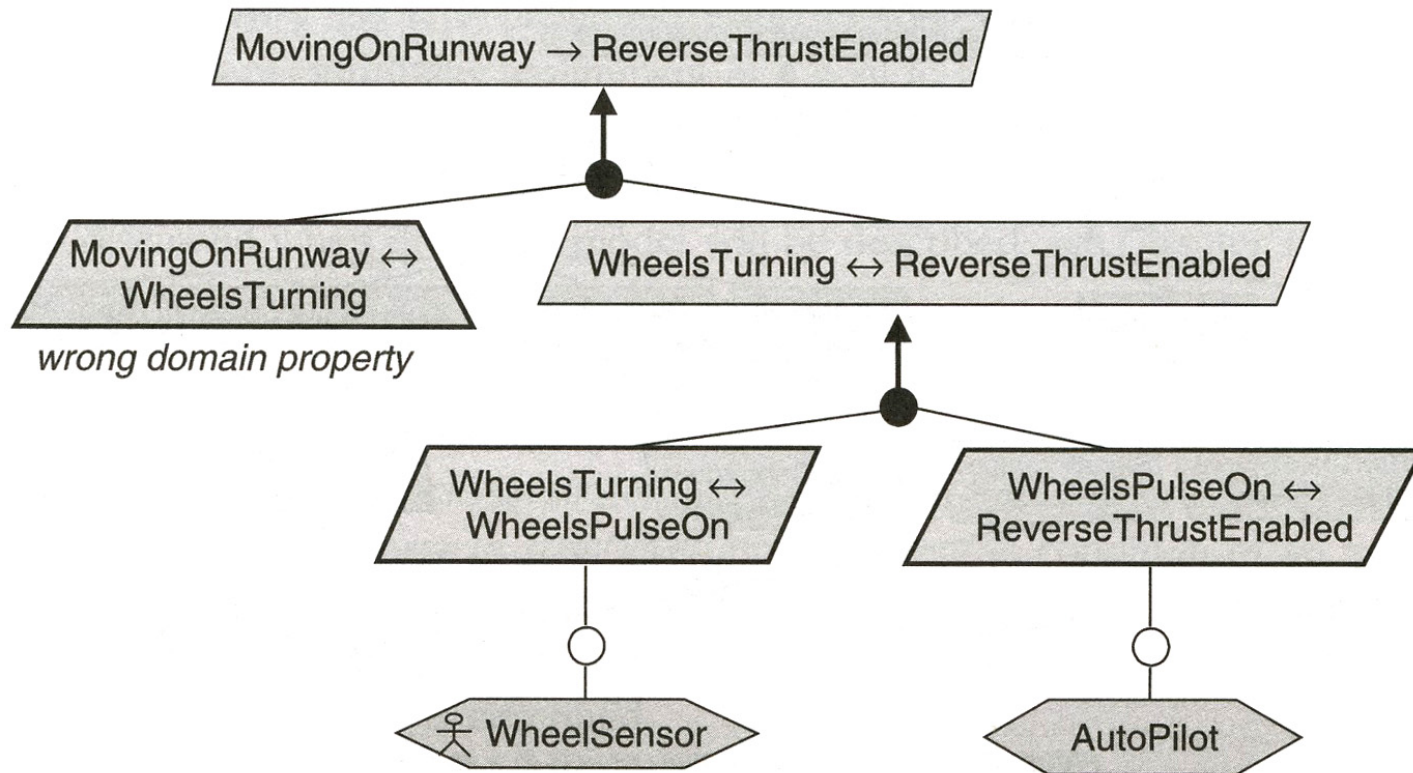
MovingOnRunway $\rightarrow$ ReverseThrustEnabled

MovingOnRunway $\leftrightarrow$ WheelsTurning

wrong domain property

WheelsTurning $\leftrightarrow$ ReverseThrustEnabled

WheelsTurning $\leftrightarrow$ WheelsPulseOn

WheelsPulseOn $\leftrightarrow$ ReverseThrustEnabled

WheelSensor

AutoPilot